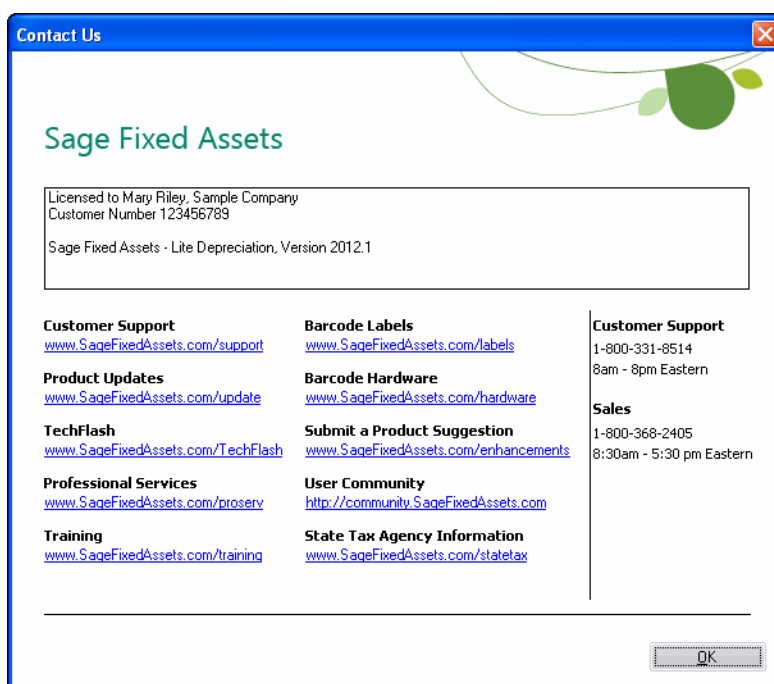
Contact Us

Sage Fixed Assets

Licensed to Mary Riley, Sample Company
Customer Number 123456789

Sage Fixed Assets - Lite Depreciation, Version 2012.1

Customer Support
www.SageFixedAssets.com/support

Product Updates
www.SageFixedAssets.com/update

TechFlash
www.SageFixedAssets.com/TechFlash

Professional Services
www.SageFixedAssets.com/proserv

Training
www.SageFixedAssets.com/training

Barcode Labels
www.SageFixedAssets.com/labels

Barcode Hardware
www.SageFixedAssets.com/hardware

Submit a Product Suggestion
www.SageFixedAssets.com/enhancements

User Community
http://community.SageFixedAssets.com

State Tax Agency Information
www.SageFixedAssets.com/statetax

Customer Support
1-800-331-8514
8am - 8pm Eastern

Sales
1-800-368-2405
8:30am - 5:30 pm Eastern

OK